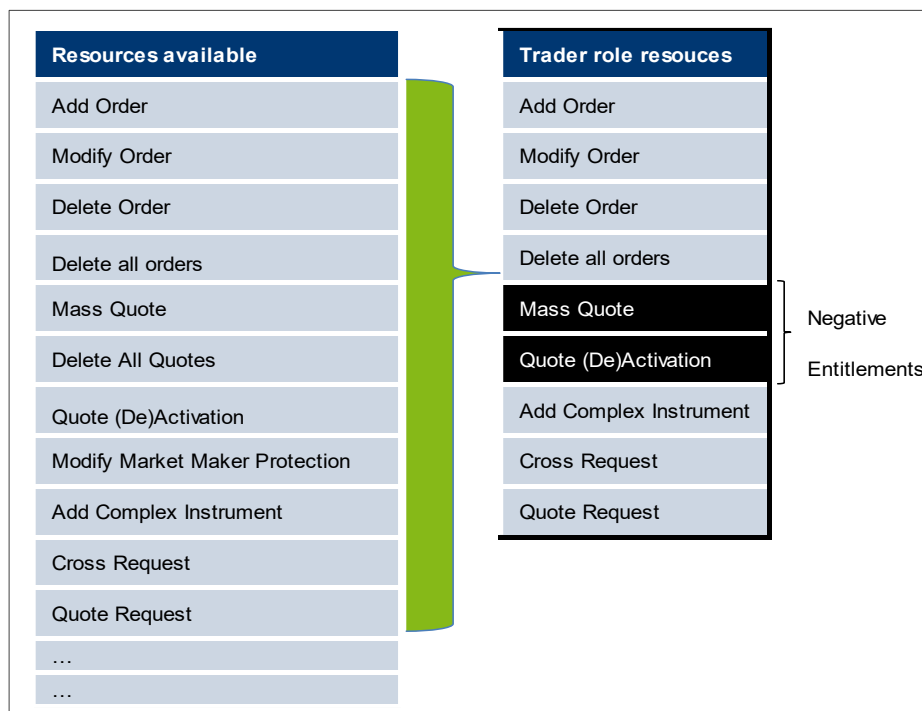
| Resources available |
|---|
| Add Order |
| Modify Order |
| Delete Order |
| Delete all orders |
| Mass Quote |
| Delete All Quotes |
| Quote (De)Activation |
| Modify Market Maker Protection |
| Add Complex Instrument |
| Cross Request |
| Quote Request |
| … |
| … |

| Trader role resouces |
|---|
| Add Order |
| Modify Order |
| Delete Order |
| Delete all orders |
| Mass Quote |
| Quote (De)Activation |
| Add Complex Instrument |
| Cross Request |
| Quote Request |

Negative Entitlements